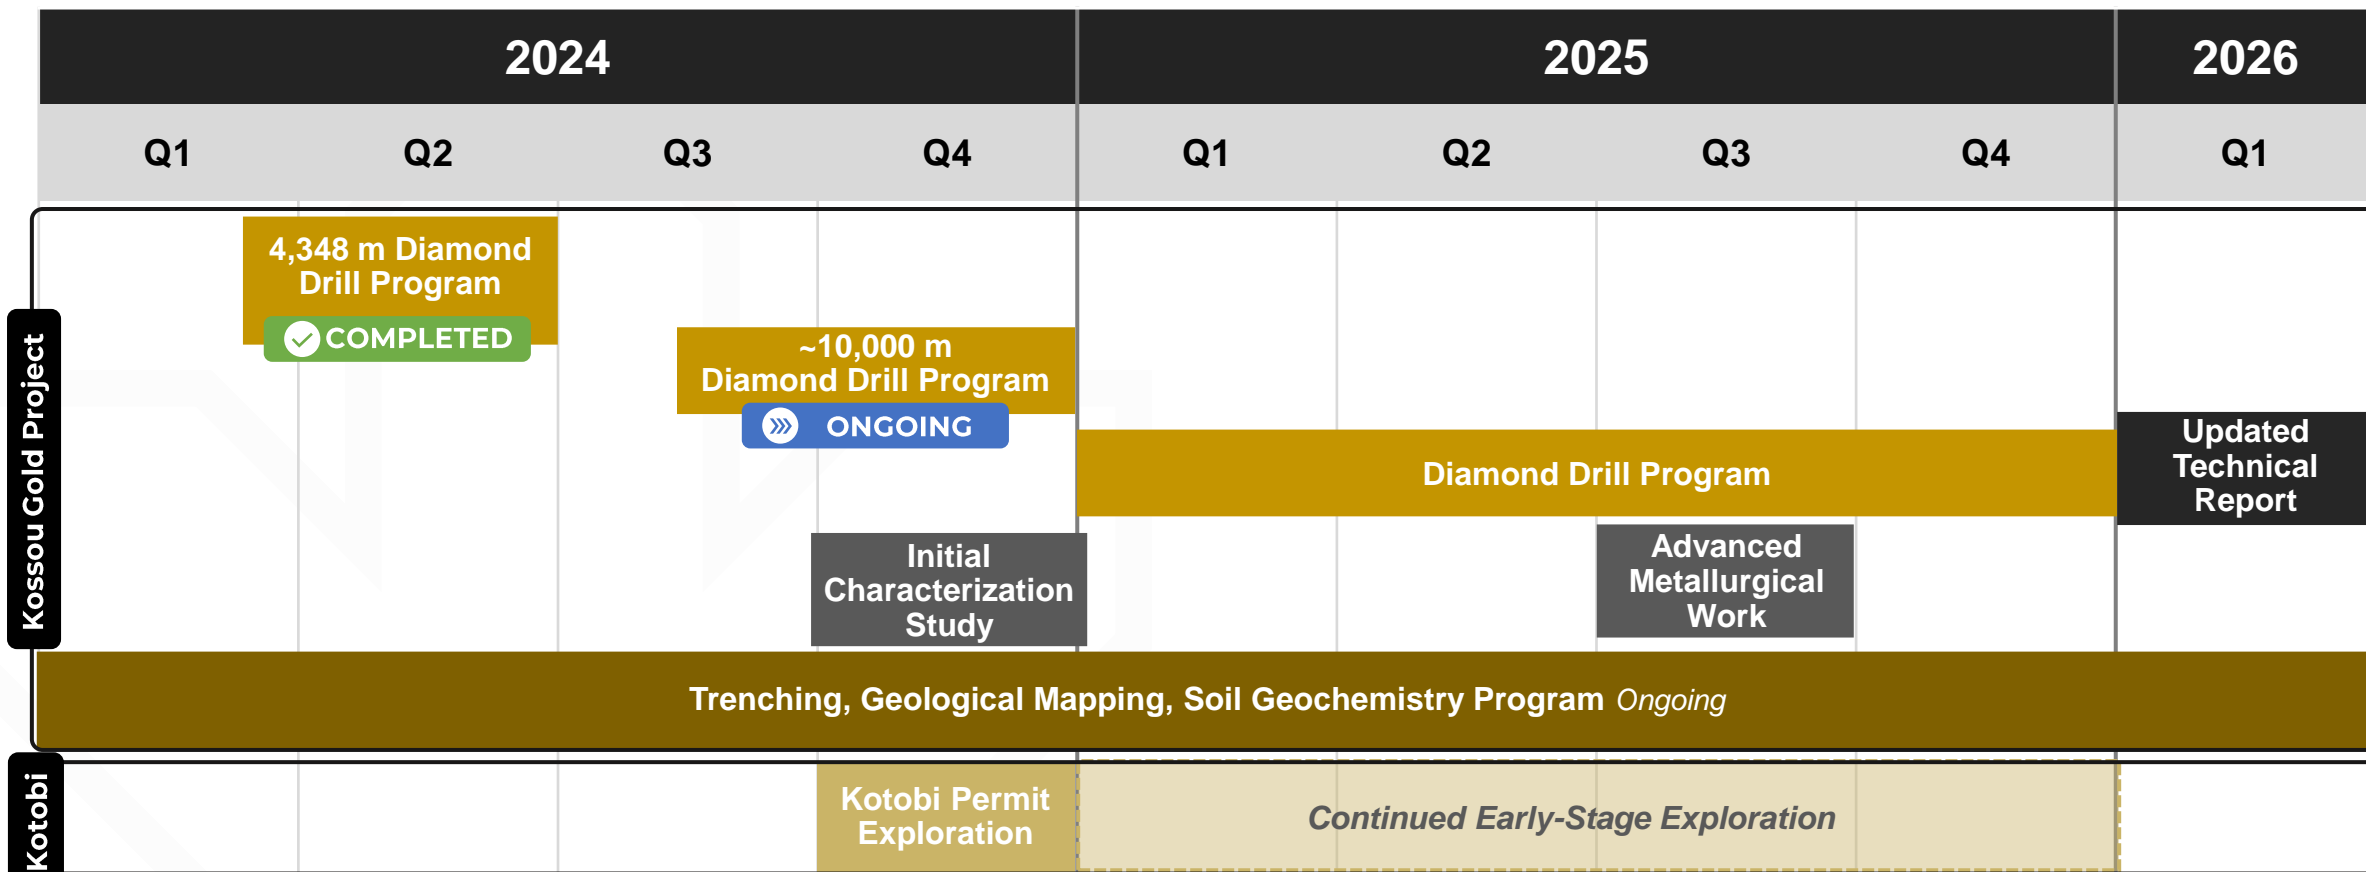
| 2024 | | | | 2025 | | | | 2026 |
|---|---|---|---|---|---|---|---|---|
| Q1 | Q2 | Q3 | Q4 | Q1 | Q2 | Q3 | Q4 | Q1 |

Kossou Gold Project

4,348 m Diamond Drill Program
COMPLETED

~10,000 m Diamond Drill Program
ONGOING

Diamond Drill Program

Updated Technical Report

Initial Characterization Study

Advanced Metallurgical Work

Trenching, Geological Mapping, Soil Geochemistry Program Ongoing

Kotobi

Kotobi Permit Exploration

Continued Early-Stage Exploration